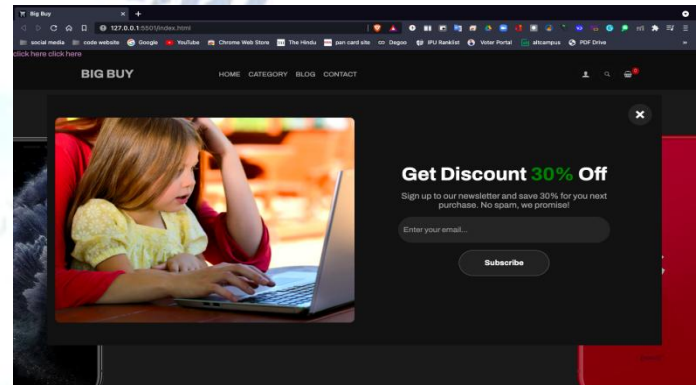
Big Buy

127.0.0.1:5501/index.html

social media
code website
Google
YouTube
Chrome Web Store
The Hindu
pan card site
Degoo
IPU Ranklist
Voter Portal
allcampus
PDF Drive

click here click here

BIG BUY

HOME CATEGORY BLOG CONTACT

0

Get Discount 30% Off

Sign up to our newsletter and save 30% for you next purchase. No spam, we promise!

Enter your email...

Subscribe